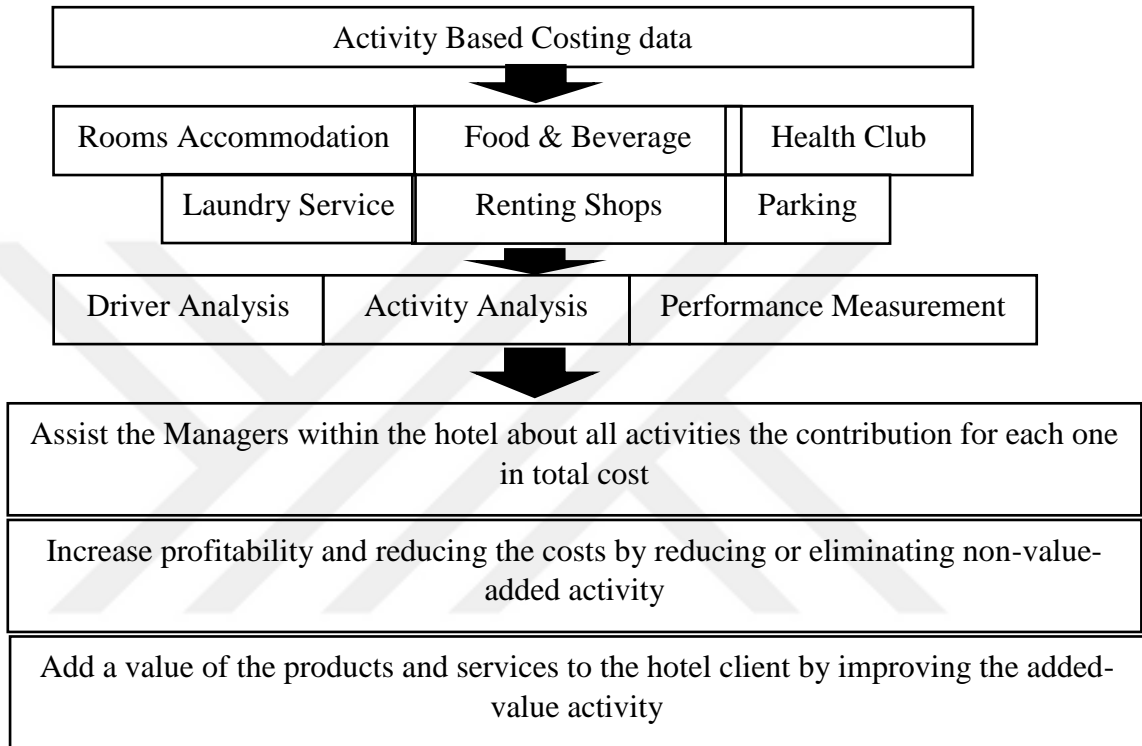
Activity Based Costing data

Rooms Accommodation | Food & Beverage | Health Club

Laundry Service | Renting Shops | Parking

Driver Analysis | Activity Analysis | Performance Measurement

Assist the Managers within the hotel about all activities the contribution for each one in total cost

Increase profitability and reducing the costs by reducing or eliminating non-value-added activity

Add a value of the products and services to the hotel client by improving the added-value activity